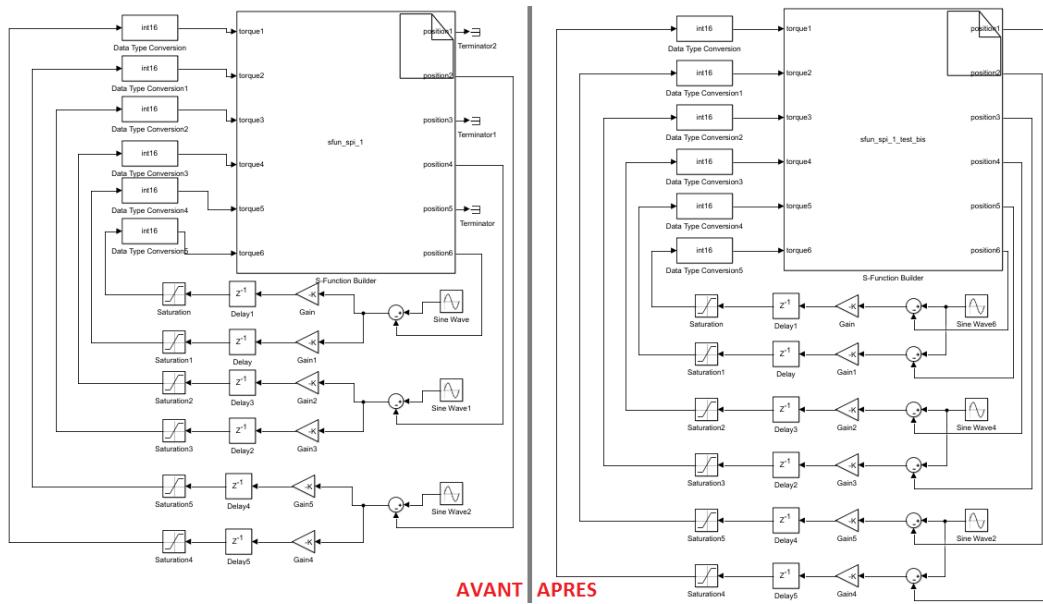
int16
Data Type Conversion
int16
Data Type Conversion1
int16
Data Type Conversion2
int16
Data Type Conversion3
int16
Data Type Conversion4
int16
Data Type Conversion5
torque1
torque2
torque3
torque4
torque5
torque6
sfun_spi_1
position1
position2
position3
position4
position5
position6
Terminator2
Terminator1
Terminator
S-Function Builder
Saturation
$z^{-1}$
Delay1
-K
Gain
Sine Wave
Saturation1
$z^{-1}$
Delay
-K
Gain1
Saturation2
$z^{-1}$
Delay3
-K
Gain2
Sine Wave1
Saturation3
$z^{-1}$
Delay2
-K
Gain3
Saturation5
$z^{-1}$
Delay4
-K
Gain5
Sine Wave2
Saturation4
$z^{-1}$
Delay5
-K
Gain4

AVANT APRES

int16
Data Type Conversion
int16
Data Type Conversion1
int16
Data Type Conversion2
int16
Data Type Conversion3
int16
Data Type Conversion4
int16
Data Type Conversion5
torque1
torque2
torque3
torque4
torque5
torque6
sfun_spi_1_test_bis
position1
position2
position3
position4
position5
position6
S-Function Builder
Saturation
$z^{-1}$
Delay1
-K
Gain
Sine Wave6
Saturation1
$z^{-1}$
Delay
-K
Gain1
Saturation2
$z^{-1}$
Delay3
-K
Gain2
Sine Wave4
Saturation3
$z^{-1}$
Delay2
-K
Gain3
Saturation5
$z^{-1}$
Delay4
-K
Gain5
Sine Wave2
Saturation4
$z^{-1}$
Delay5
-K
Gain4